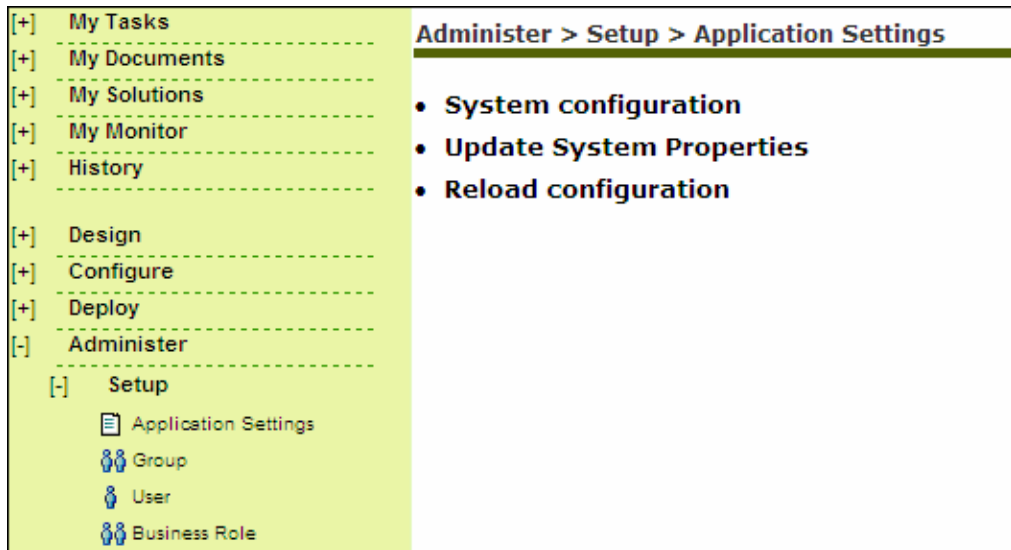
[+] My Tasks
[+] My Documents
[+] My Solutions
[+] My Monitor
[+] History

[+] Design
[+] Configure
[+] Deploy
[-] Administer
[-] Setup
Application Settings
Group
User
Business Role

Administer > Setup > Application Settings

- System configuration
- Update System Properties
- Reload configuration